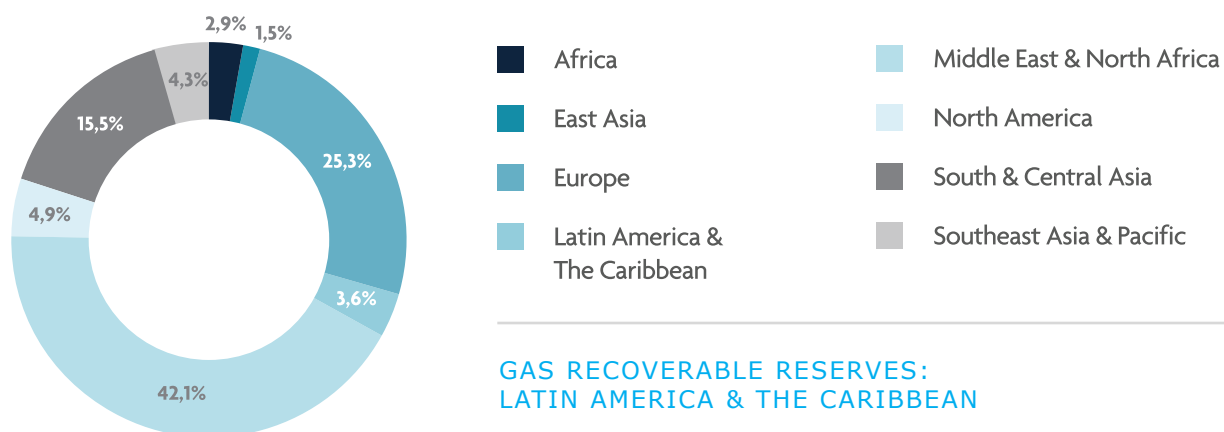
2,9%
1,5%
4,3%
15,5%
25,3%
4,9%
3,6%
42,1%

Africa
East Asia
Europe
Latin America & The Caribbean
Middle East & North Africa
North America
South & Central Asia
Southeast Asia & Pacific

GAS RECOVERABLE RESERVES: LATIN AMERICA & THE CARIBBEAN